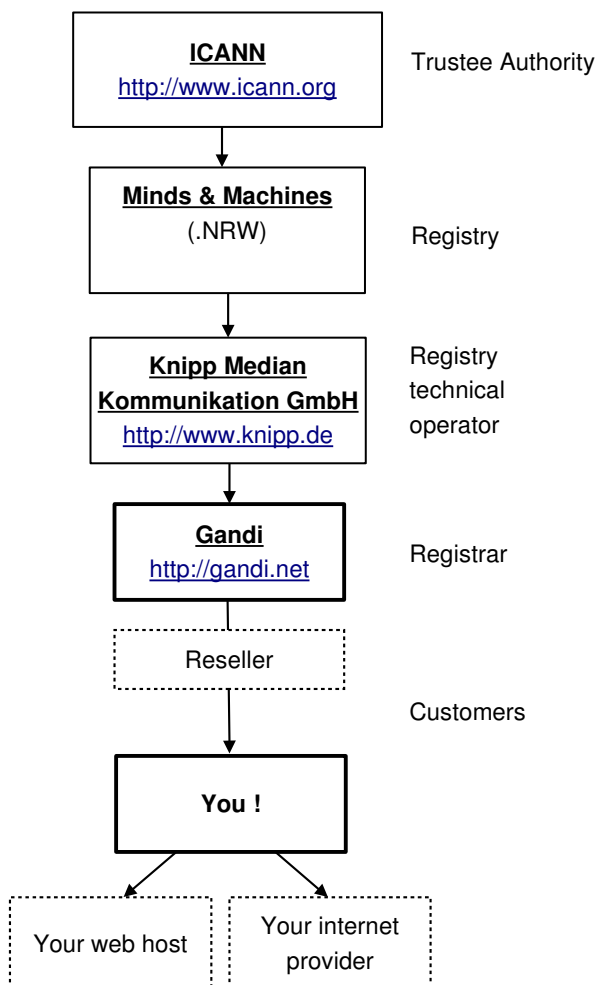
ICANN
http://www.icann.org

Trustee Authority

Minds & Machines
(.NRW)

Registry

Knipp Median Kommunikation GmbH
http://www.knipp.de

Registry technical operator

Gandi
http://gandi.net

Registrar

Reseller

Customers

You !

Your web host

Your internet provider